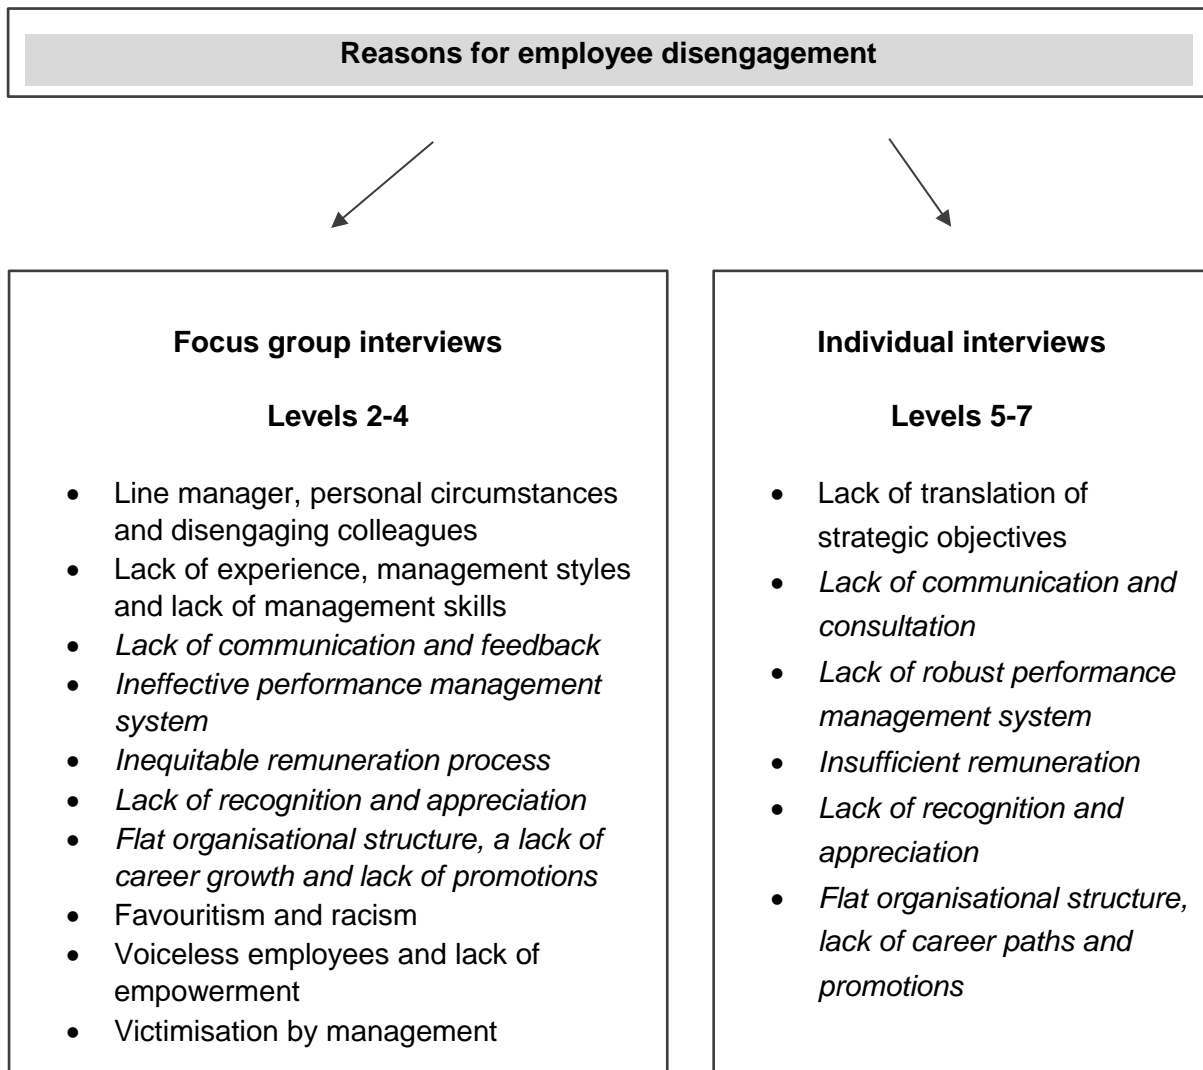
Reasons for employee disengagement

Focus group interviews

Levels 2-4

- Line manager, personal circumstances and disengaging colleagues
- Lack of experience, management styles and lack of management skills
- *Lack of communication and feedback*
- *Ineffective performance management system*
- *Inequitable remuneration process*
- *Lack of recognition and appreciation*
- *Flat organisational structure, a lack of career growth and lack of promotions*
- Favouritism and racism
- Voiceless employees and lack of empowerment
- Victimisation by management

Individual interviews

Levels 5-7

- Lack of translation of strategic objectives
- *Lack of communication and consultation*
- *Lack of robust performance management system*
- *Insufficient remuneration*
- *Lack of recognition and appreciation*
- *Flat organisational structure, lack of career paths and promotions*